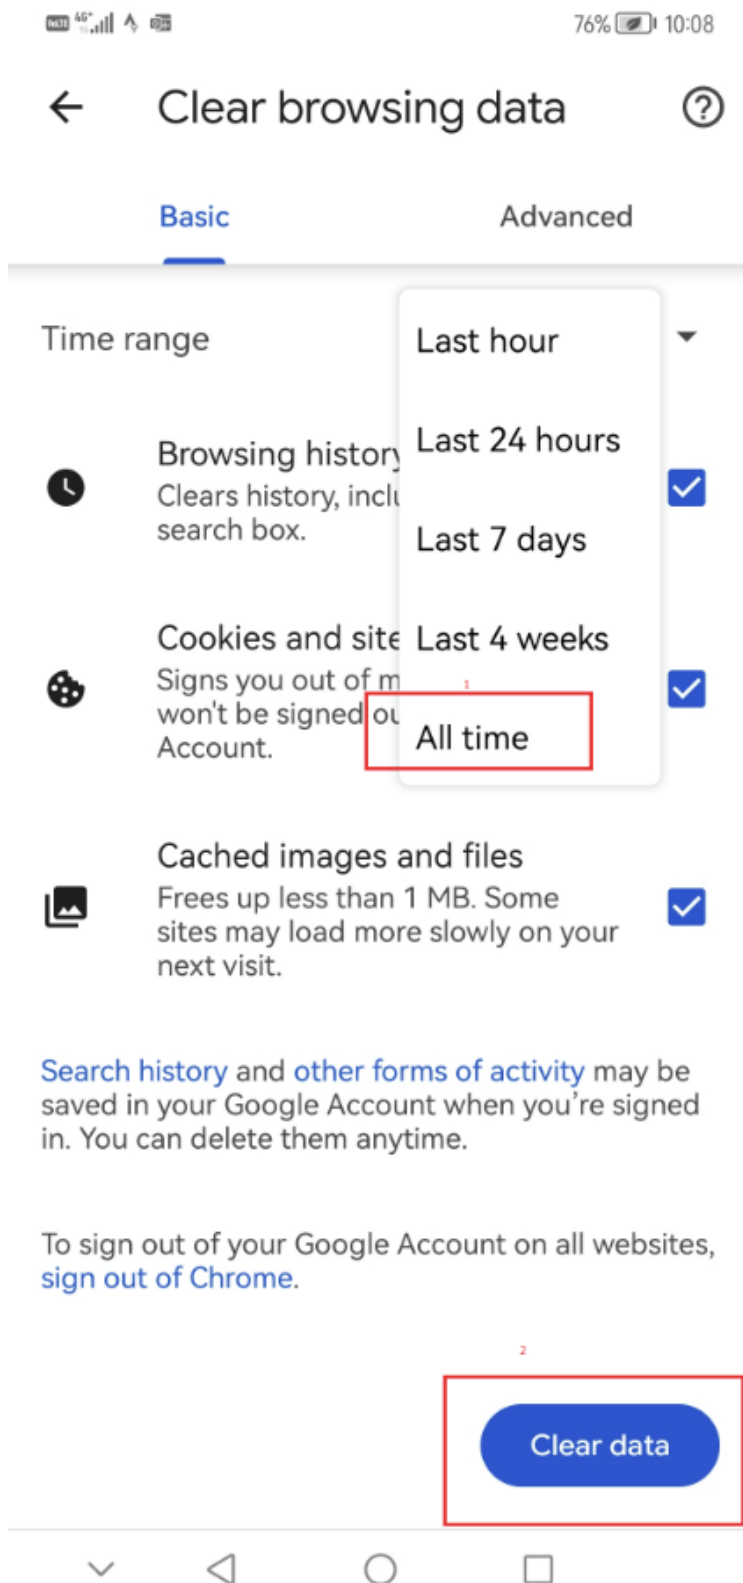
76% 10:08

Clear browsing data

Basic

Advanced

Time range

Last hour

Last 24 hours

Last 7 days

Last 4 weeks

1

All time

Browsing histor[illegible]
Clears history, incl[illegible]
search box.

Cookies and site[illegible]
Signs you out of m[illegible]
won't be signed ou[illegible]
Account.

Cached images and files
Frees up less than 1 MB. Some sites may load more slowly on your next visit.

Search history and other forms of activity may be saved in your Google Account when you're signed in. You can delete them anytime.

To sign out of your Google Account on all websites, sign out of Chrome.

2

Clear data